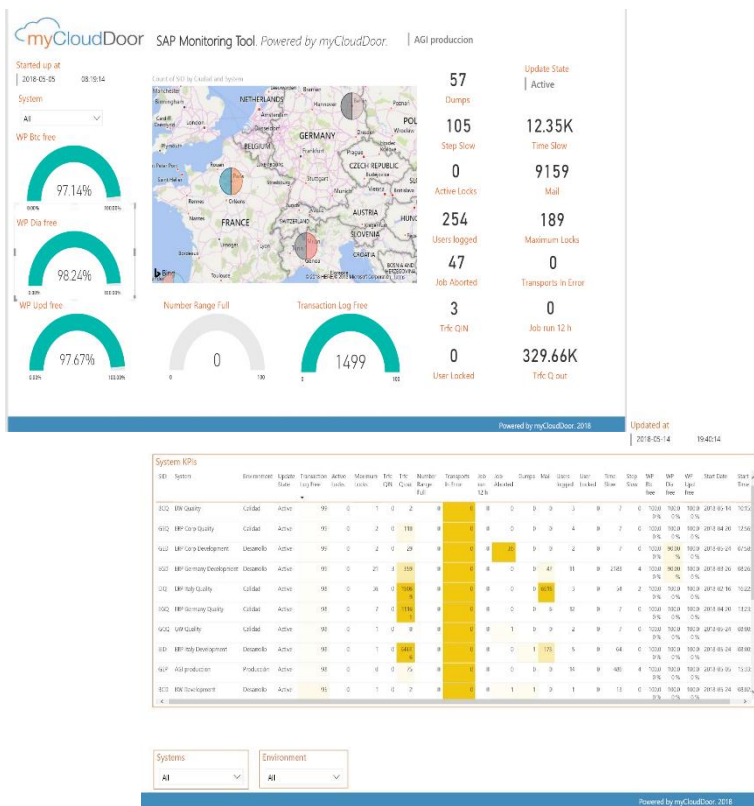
myCloudDoor SAP Monitoring Tool. Powered by myCloudDoor. | AGI produccion

Started up at
2018-05-05 08:19:14

System
All

WP Btc free
97.14%
0.00% 100.00%

WP Dia free
98.24%

WP Upd free
97.67%
0.00% 100.00%

Count of SID by Ciudad and System

NETHERLANDS
GERMANY
BELGIUM
FRANCE
CZECH REPUBLIC
AUSTRIA
SWITZERLAND
SLOVENIA
CROATIA
London
Paris
Frankfurt
Stuttgart
Munich
Hannover
Amsterdam
Bing
© 2018 HERE © 2018 Microsoft Corporation

Number Range Full
0
0 100

Transaction Log Free
1499
0 100

57
Dumps

105
Step Slow

0
Active Locks

254
Users logged

47
Job Aborted

3
Trfc QIN

0
User Locked

Update State
Active

12.35K
Time Slow

9159
Mail

189
Maximum Locks

0
Transports In Error

0
Job run 12 h

329.66K
Trfc Q out

Powered by myCloudDoor. 2018

Updated at
2018-05-14 19:40:14

System KPIs

| SID | System | Environment | Update State | Transaction log free | Active Locks | Maximum Locks | Trfc QIN | Trfc Q out | Number Range Full | Transports In Error | Job run 12 h | Job Aborted | Dumps | Mail | Users logged | User Locked | Time Slow | Step Slow | WP Btc free | WP Dia free | WP Upd free | Start Date | Start Time |
|---|---|---|---|---|---|---|---|---|---|---|---|---|---|---|---|---|---|---|---|---|---|---|---|
| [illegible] | BW Quality | Calidad | Active | 99 | 0 | 1 | 0 | 2 | 0 | 0 | 0 | 0 | 0 | 0 | 3 | 0 | 7 | 0 | 100.00% | 100.00% | 100.00% | 2018-05-14 | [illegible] |
| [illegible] | ERP Corp Quality | Calidad | Active | 99 | 0 | 2 | 0 | 118 | 0 | 0 | 0 | 0 | 0 | 0 | 4 | 0 | 7 | 0 | 100.00% | 100.00% | 100.00% | 2018-04-20 | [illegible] |
| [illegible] | ERP Corp Development | Desarrollo | Active | 99 | 0 | 2 | 0 | 29 | 0 | 0 | 0 | 20 | 0 | 0 | 2 | 0 | 7 | 0 | 100.00% | 90.00% | 100.00% | 2018-04-24 | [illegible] |
| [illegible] | ERP Germany Development | Desarrollo | Active | 99 | 0 | 21 | 3 | 359 | 0 | 0 | 0 | 0 | 0 | 41 | 11 | 0 | 2165 | 4 | 100.00% | 90.00% | 100.00% | 2018-03-26 | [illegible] |
| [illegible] | ERP Italy Quality | Calidad | Active | 98 | 0 | 36 | 0 | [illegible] | 0 | 0 | 0 | 0 | 0 | 9070 | 9 | 0 | 34 | 2 | 100.00% | 100.00% | 100.00% | 2018-02-16 | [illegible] |
| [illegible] | ERP Germany Quality | Calidad | Active | 98 | 0 | 7 | 0 | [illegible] | 0 | 0 | 0 | 0 | 0 | 6 | 12 | 0 | 7 | 0 | 100.00% | 100.00% | 100.00% | 2018-05-14 | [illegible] |
| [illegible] | CRM Quality | Calidad | Active | 98 | 0 | 1 | 0 | 0 | 0 | 0 | 0 | 1 | 0 | 0 | 2 | 0 | 7 | 0 | 100.00% | 100.00% | 100.00% | 2018-05-24 | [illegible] |
| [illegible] | ERP Italy Development | Desarrollo | Active | 98 | 0 | 1 | 0 | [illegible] | 0 | 0 | 0 | 0 | 1 | 175 | 5 | 0 | 64 | 0 | 100.00% | 100.00% | 100.00% | 2018-05-24 | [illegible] |
| AGP | AGI produccion | Produccion | Active | 98 | 0 | 6 | 0 | 75 | 0 | 0 | 0 | 0 | 0 | 0 | 16 | 0 | 400 | 4 | 100.00% | 100.00% | 100.00% | 2018-05-05 | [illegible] |
| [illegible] | BW Development | Desarrollo | Active | 95 | 0 | 1 | 0 | 2 | 0 | 0 | 0 | 1 | 1 | 0 | 1 | 0 | 13 | 0 | 100.00% | 100.00% | 100.00% | 2018-05-14 | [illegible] |

Systems
All

Environment
All

Powered by myCloudDoor. 2018